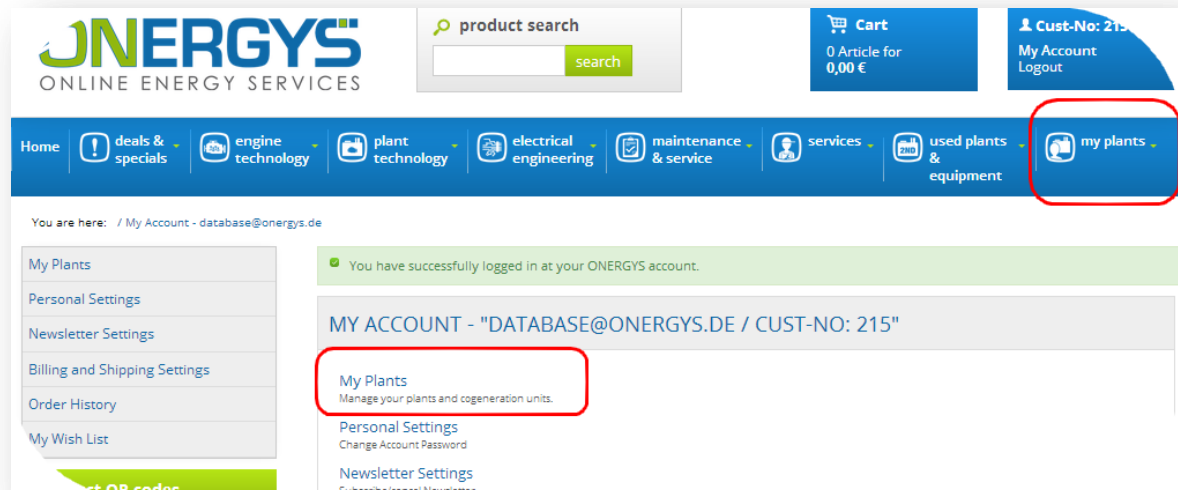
ONERGYS
ONLINE ENERGY SERVICES

product search
search

Cart
0 Article for
0,00 €

Cust-No: 21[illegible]
My Account
Logout

Home
deals & specials
engine technology
plant technology
electrical engineering
maintenance & service
services
used plants & equipment
my plants

You are here: / My Account - database@onergys.de

My Plants
Personal Settings
Newsletter Settings
Billing and Shipping Settings
Order History
My Wish List

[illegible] QR codes

You have successfully logged in at your ONERGYS account.

MY ACCOUNT - "DATABASE@ONERGYS.DE / CUST-NO: 215"

My Plants
Manage your plants and cogeneration units.

Personal Settings
Change Account Password

Newsletter Settings
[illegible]